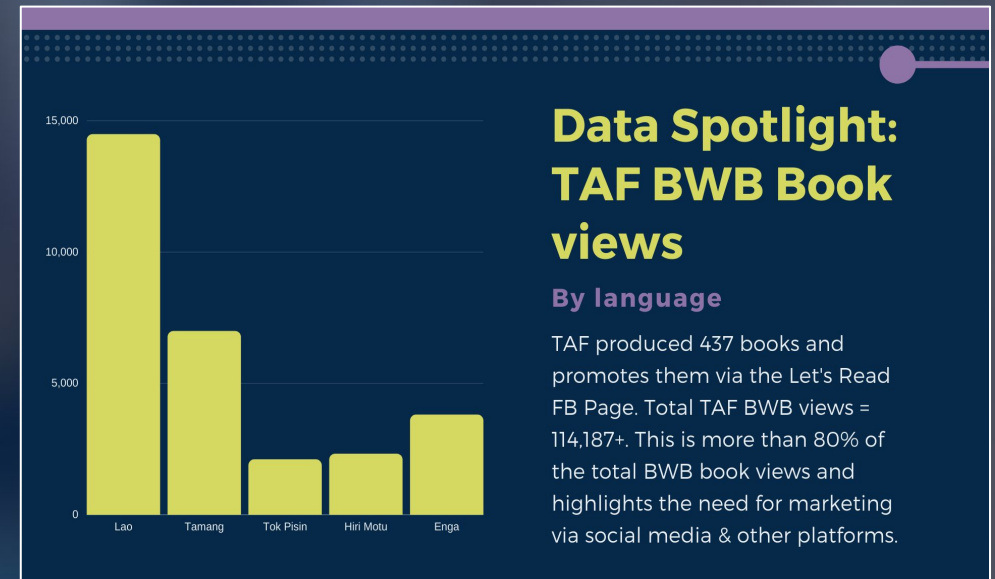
15,000
10,000
5,000
0

Lao
Tamang
Tok Pisin
Hiri Motu
Enga

Data Spotlight: TAF BWB Book views

By language

TAF produced 437 books and promotes them via the Let's Read FB Page. Total TAF BWB views = 114,187+. This is more than 80% of the total BWB book views and highlights the need for marketing via social media & other platforms.